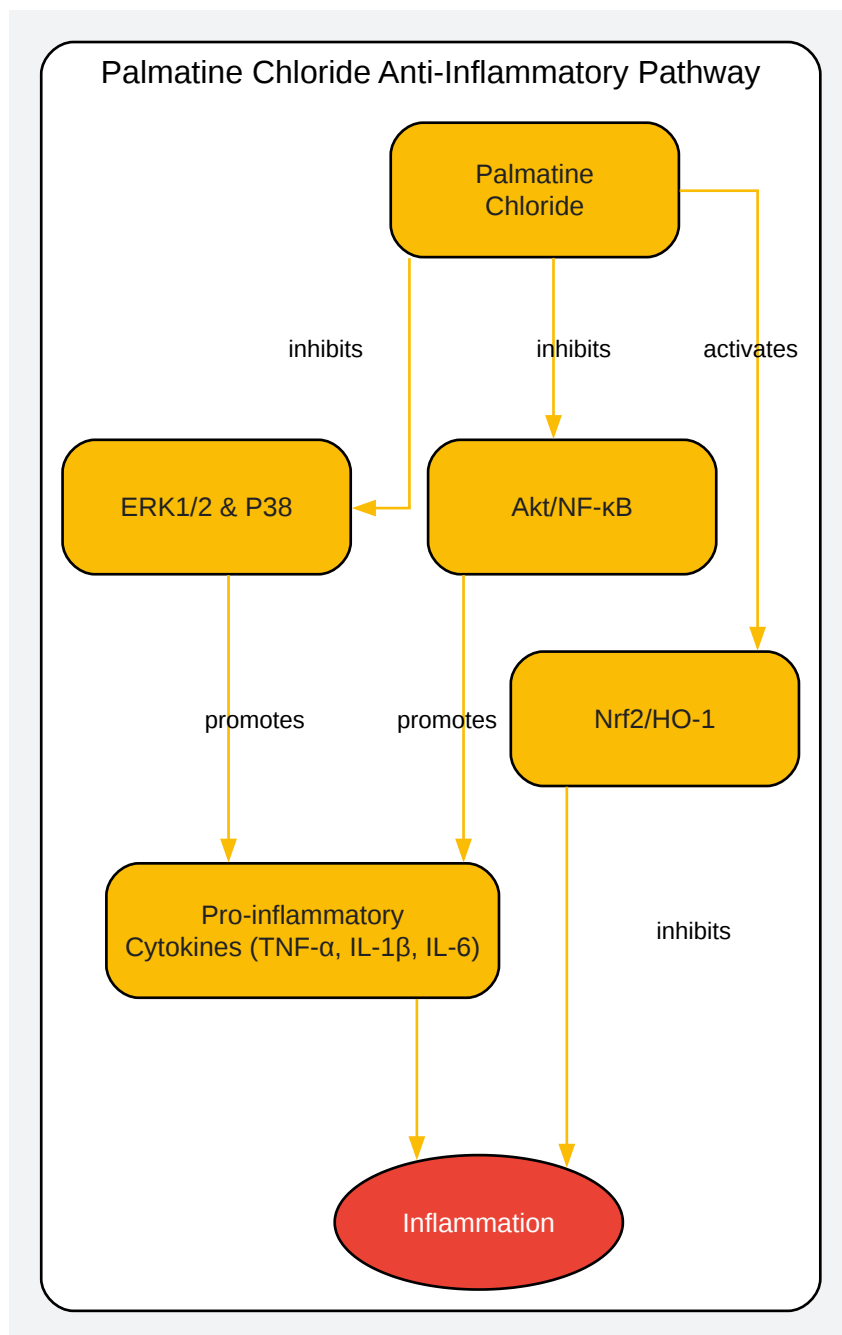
Palmatine Chloride Anti-Inflammatory Pathway

Palmatine Chloride

inhibits

inhibits

activates

ERK1/2 & P38

Akt/NF-κB

Nrf2/HO-1

promotes

promotes

inhibits

Pro-inflammatory Cytokines (TNF-α, IL-1β, IL-6)

Inflammation